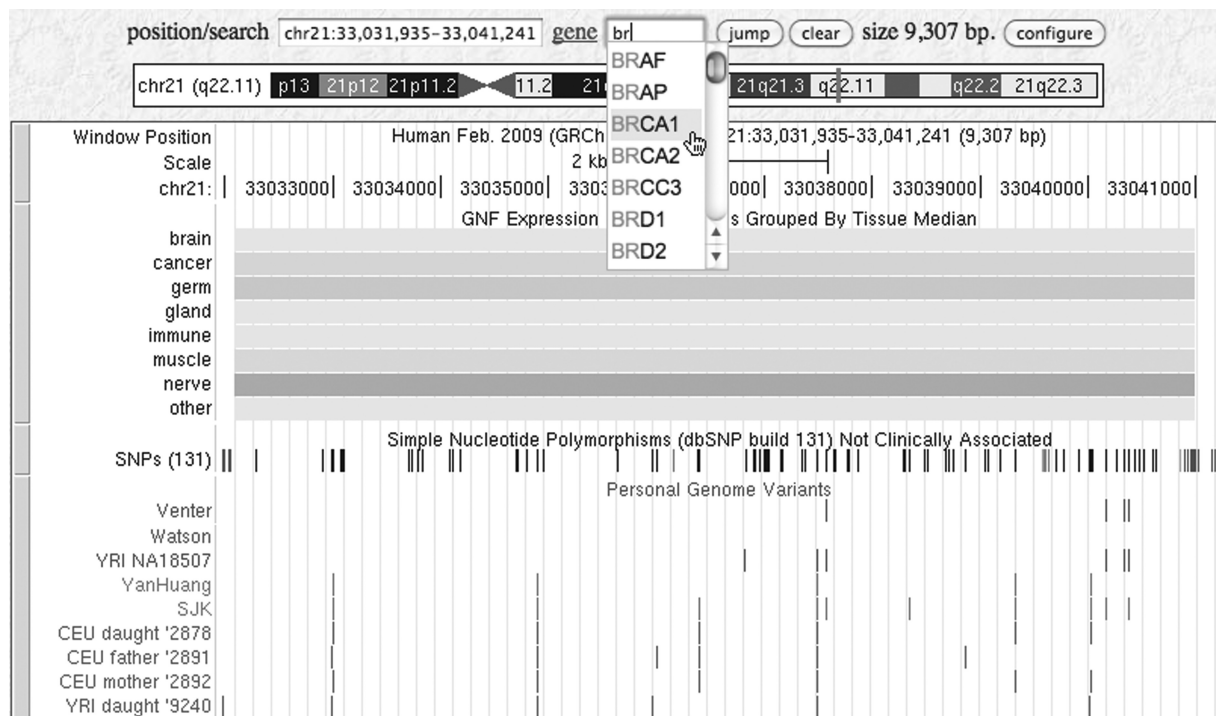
position/search chr21:33,031,935-33,041,241 gene br jump clear size 9,307 bp. configure

BRAF
BRAP
BRCA1
BRCA2
BRCC3
BRD1
BRD2

chr21 (q22.11) p13 21p12 21p11.2 11.2 21 21q21.3 q22.11 q22.2 21q22.3

Window Position Human Feb. 2009 (GRCh 21:33,031,935-33,041,241 (9,307 bp)
Scale 2 kb
chr21: 33033000 33034000 33035000 3303 000 33038000 33039000 33040000 33041000

GNF Expression s Grouped By Tissue Median
brain
cancer
germ
gland
immune
muscle
nerve
other

Simple Nucleotide Polymorphisms (dbSNP build 131) Not Clinically Associated
SNPs (131)

Personal Genome Variants
Venter
Watson
YRI NA18507
YanHuang
SJK
CEU daught '2878
CEU father '2891
CEU mother '2892
YRI daught '9240